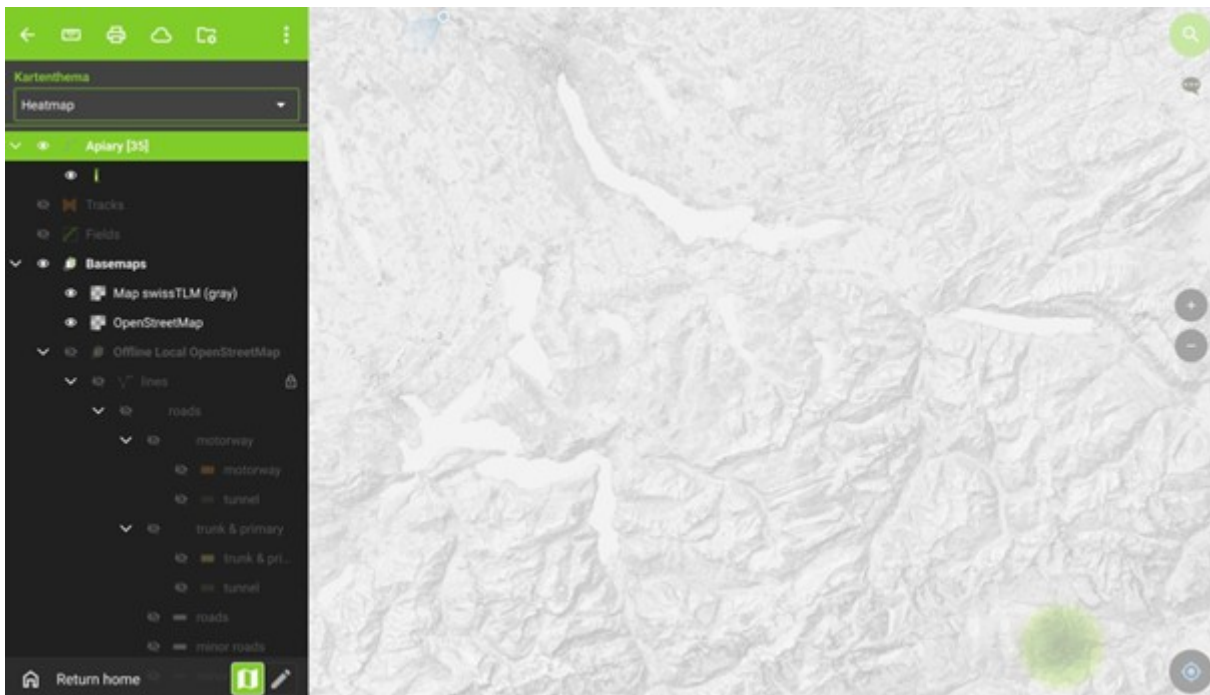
Kartenthema

Heatmap

Apiary [35]

Tracks

Fields

Basemaps

Map swissTLM (gray)

OpenStreetMap

Offline Local OpenStreetMap

lines

roads

motorway

motorway

tunnel

trunk & primary

trunk & pri...

tunnel

roads

minor roads

Return home

+

−